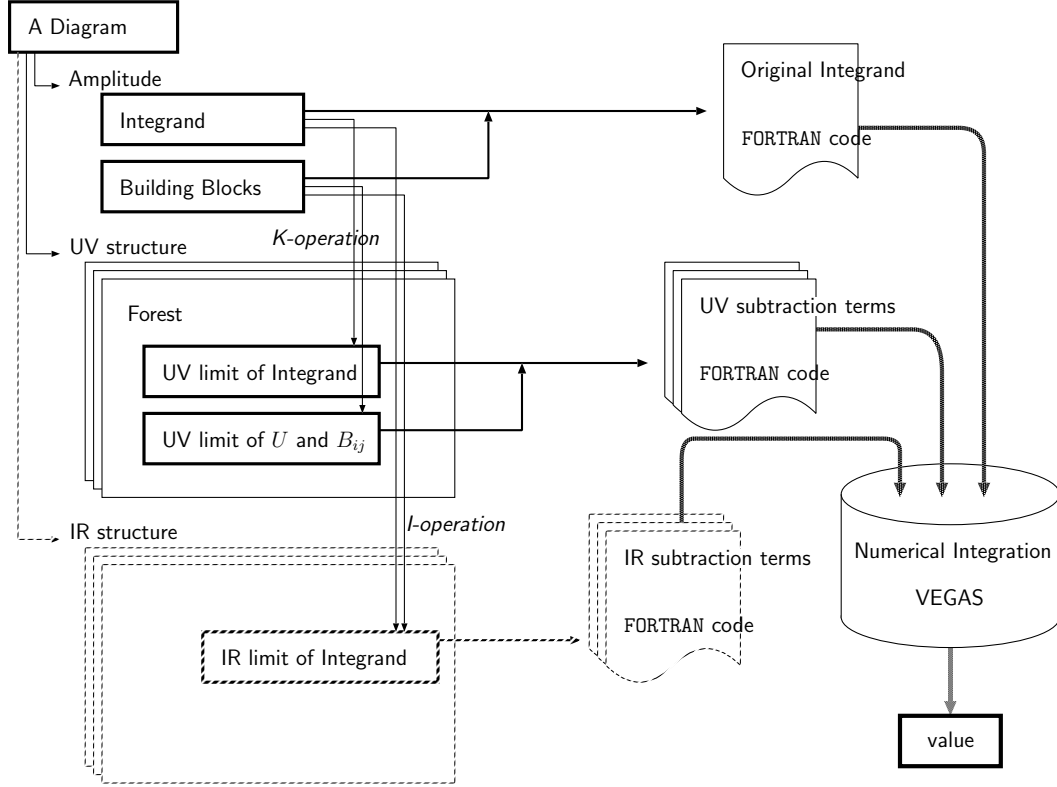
A Diagram

Amplitude

Integrand

Building Blocks

Original Integrand

FORTRAN code

UV structure

K-operation

Forest

UV limit of Integrand

UV limit of $U$ and $B_{ij}$

UV subtraction terms

FORTRAN code

IR structure

I-operation

IR limit of Integrand

IR subtraction terms

FORTRAN code

Numerical Integration

VEGAS

value